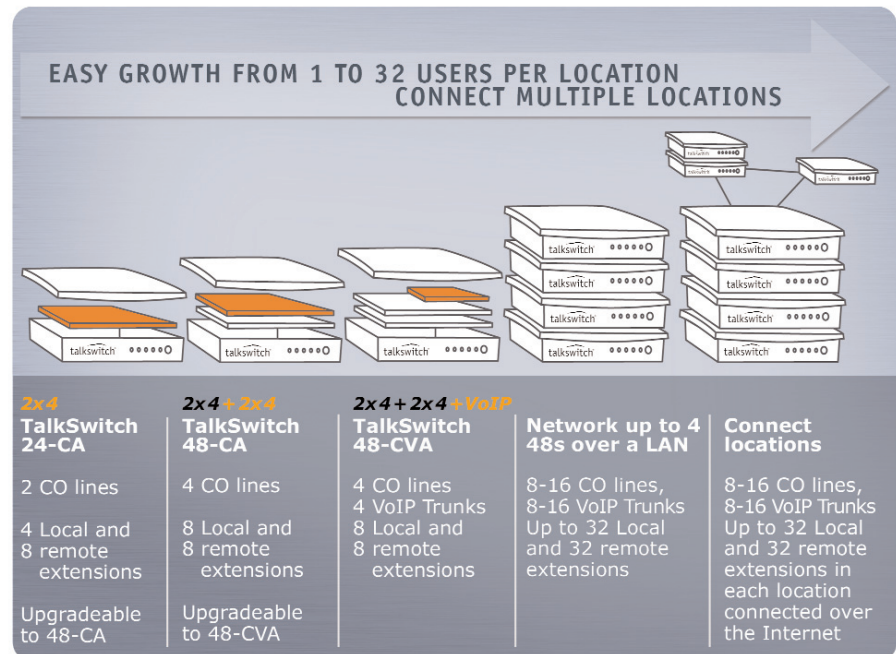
EASY GROWTH FROM 1 TO 32 USERS PER LOCATION
CONNECT MULTIPLE LOCATIONS

talkswitch

talkswitch

talkswitch

talkswitch

talkswitch

talkswitch

talkswitch

talkswitch

talkswitch

talkswitch

talkswitch

talkswitch

talkswitch

talkswitch

2x4
TalkSwitch 24-CA

2 CO lines

4 Local and 8 remote extensions

Upgradeable to 48-CA

2x4 + 2x4
TalkSwitch 48-CA

4 CO lines

8 Local and 8 remote extensions

Upgradeable to 48-CVA

2x4 + 2x4 + VoIP
TalkSwitch 48-CVA

4 CO lines
4 VoIP Trunks
8 Local and 8 remote extensions

Network up to 4 48s over a LAN

8-16 CO lines, 8-16 VoIP Trunks
Up to 32 Local and 32 remote extensions

Connect locations

8-16 CO lines, 8-16 VoIP Trunks
Up to 32 Local and 32 remote extensions in each location connected over the Internet